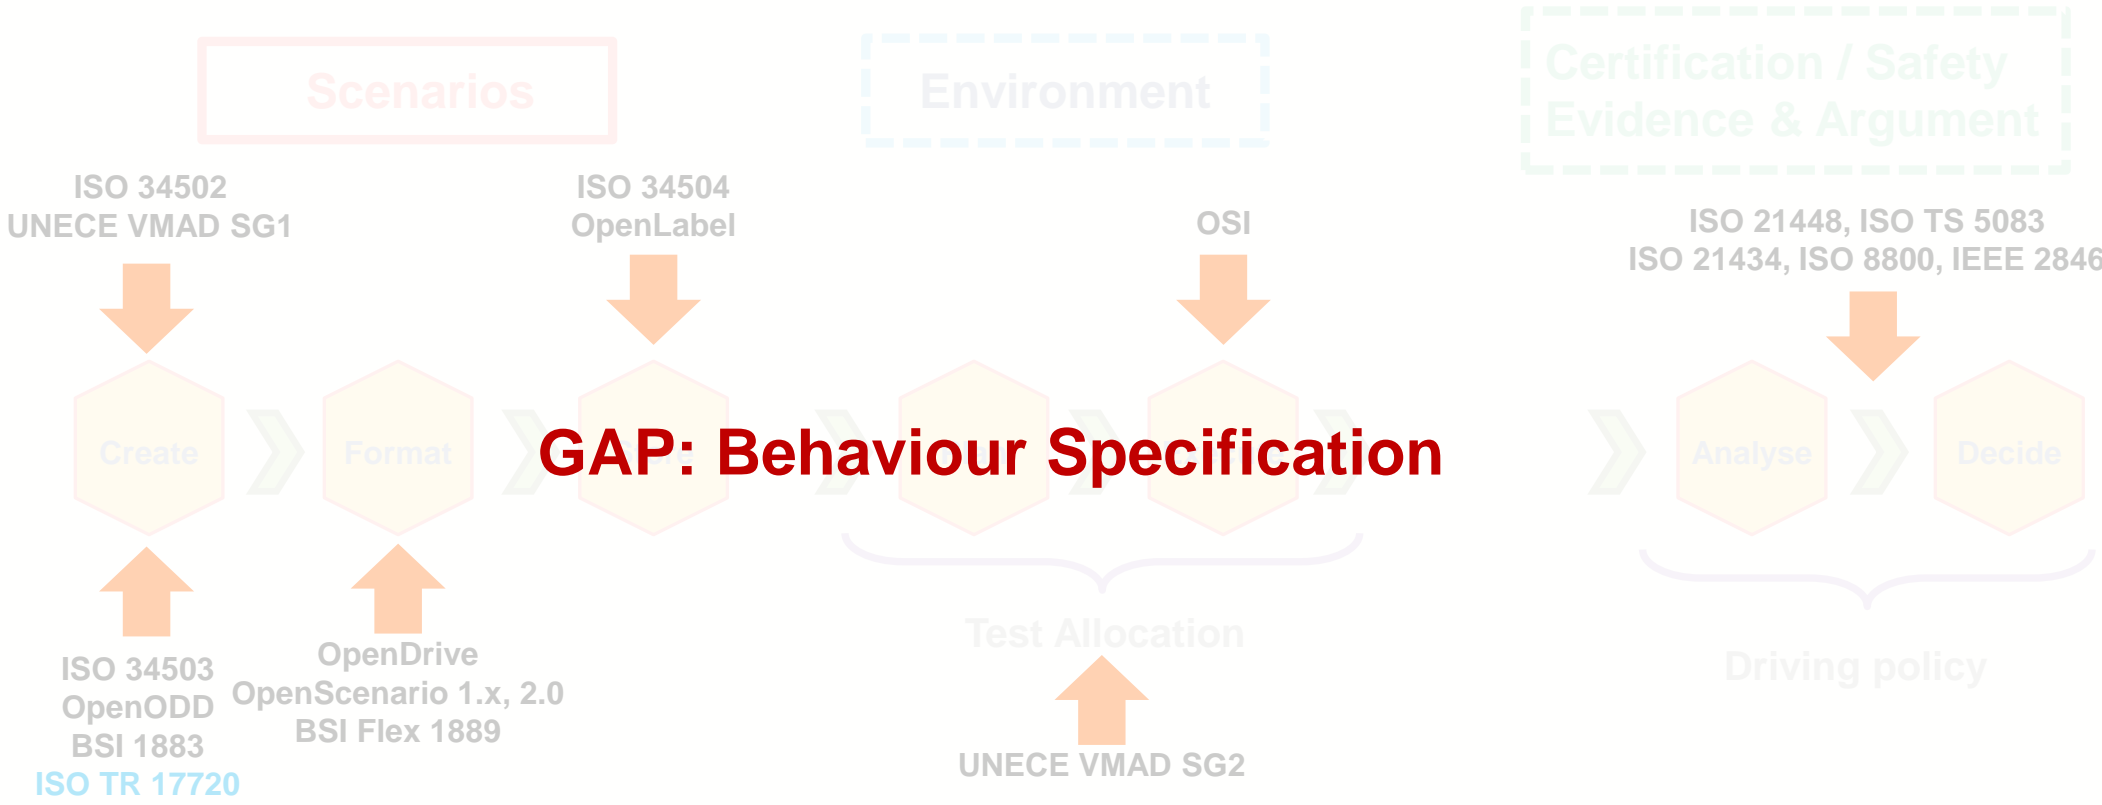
Scenarios

Environment

Certification / Safety Evidence & Argument

ISO 34502
UNECE VMAD SG1

ISO 34504
OpenLabel

OSI

ISO 21448, ISO TS 5083
ISO 21434, ISO 8800, IEEE 2846

Create

Format

GAP: Behaviour Specification

Analyse

Decide

Test Allocation

Driving policy

ISO 34503
OpenODD
BSI 1883
ISO TR 17720

OpenDrive
OpenScenario 1.x, 2.0
BSI Flex 1889

UNECE VMAD SG2